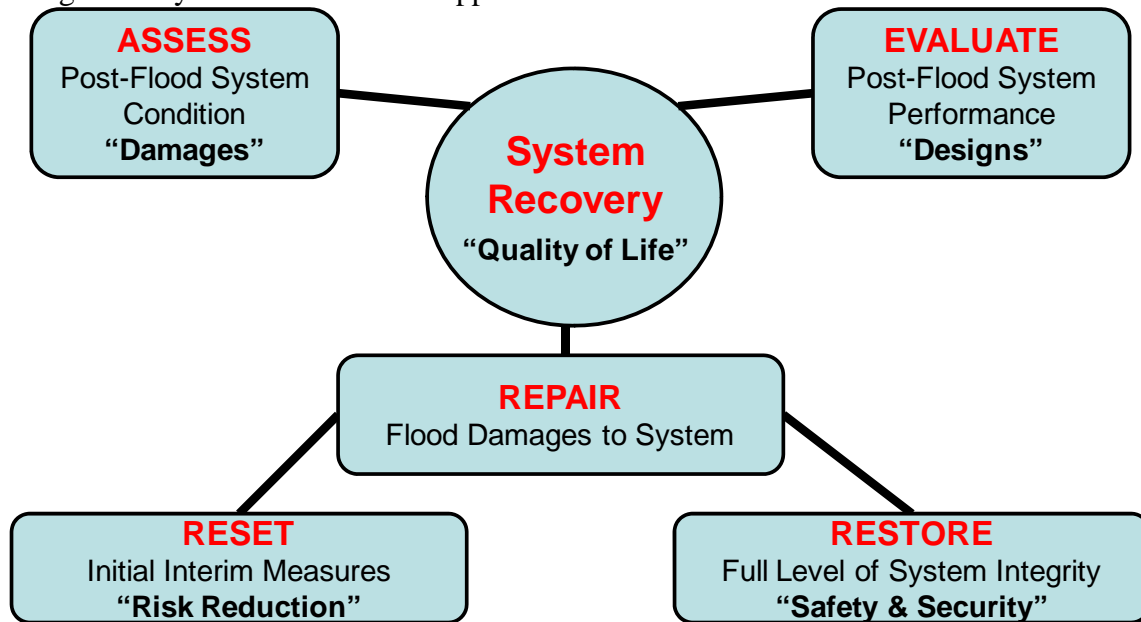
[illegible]

ASSESS
Post-Flood System Condition
“Damages”

EVALUATE
Post-Flood System Performance
“Designs”

System Recovery
“Quality of Life”

REPAIR
Flood Damages to System

RESET
Initial Interim Measures
“Risk Reduction”

RESTORE
Full Level of System Integrity
“Safety & Security”